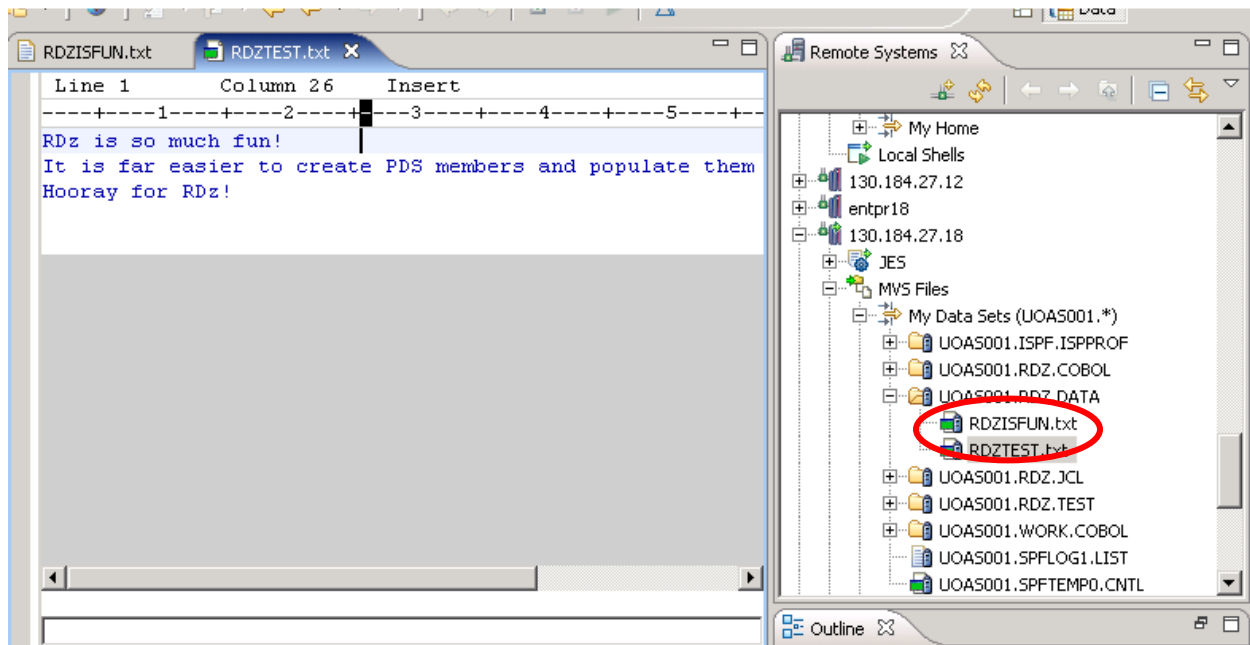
Data

RDZISFUN.txt

RDZTEST.txt

Line 1 Column 26 Insert

----+----1----+----2----+----3----+----4----+----5----+--

RDz is so much fun!
It is far easier to create PDS members and populate them
Hooray for RDz!

Remote Systems

My Home
Local Shells
130.184.27.12
entpr18
130.184.27.18
JES
MVS Files
My Data Sets (UOAS001.*)
UOAS001.ISPF.ISPPROF
UOAS001.RDZ.COBOL
UOAS001.RDZ.DATA
RDZISFUN.txt
RDZTEST.txt
UOAS001.RDZ.JCL
UOAS001.RDZ.TEST
UOAS001.WORK.COBOL
UOAS001.SPFLOG1.LIST
UOAS001.SPFTEMP0.CNTL

Outline